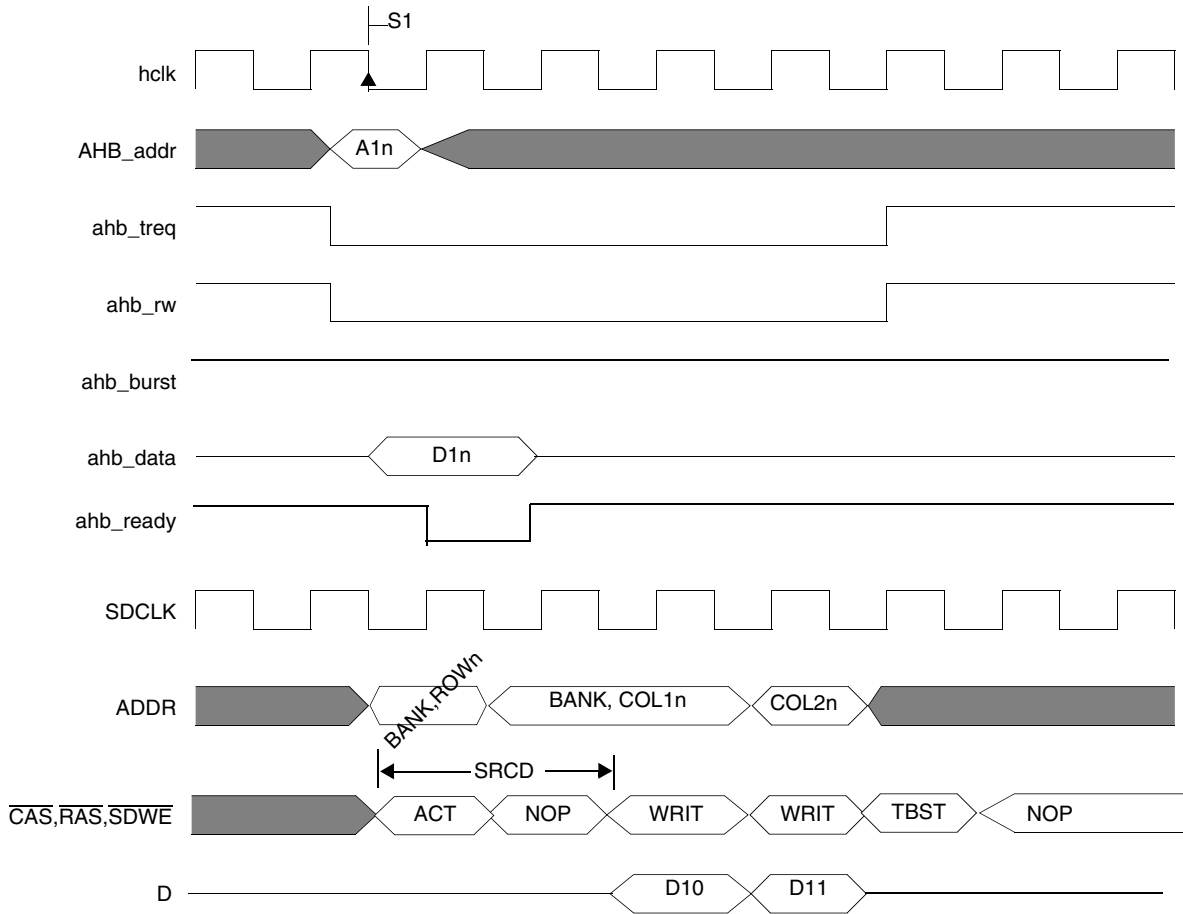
S1

hclk

AHB_addr

A1n

ahb_treq

ahb_rw

ahb_burst

ahb_data

D1n

ahb_ready

SDCLK

ADDR

BANK,ROWn

BANK, COL1n

COL2n

SRCD

$\overline{CAS}$,$\overline{RAS}$,$\overline{SDWE}$

ACT

NOP

WRIT

WRIT

TBST

NOP

D

D10

D11